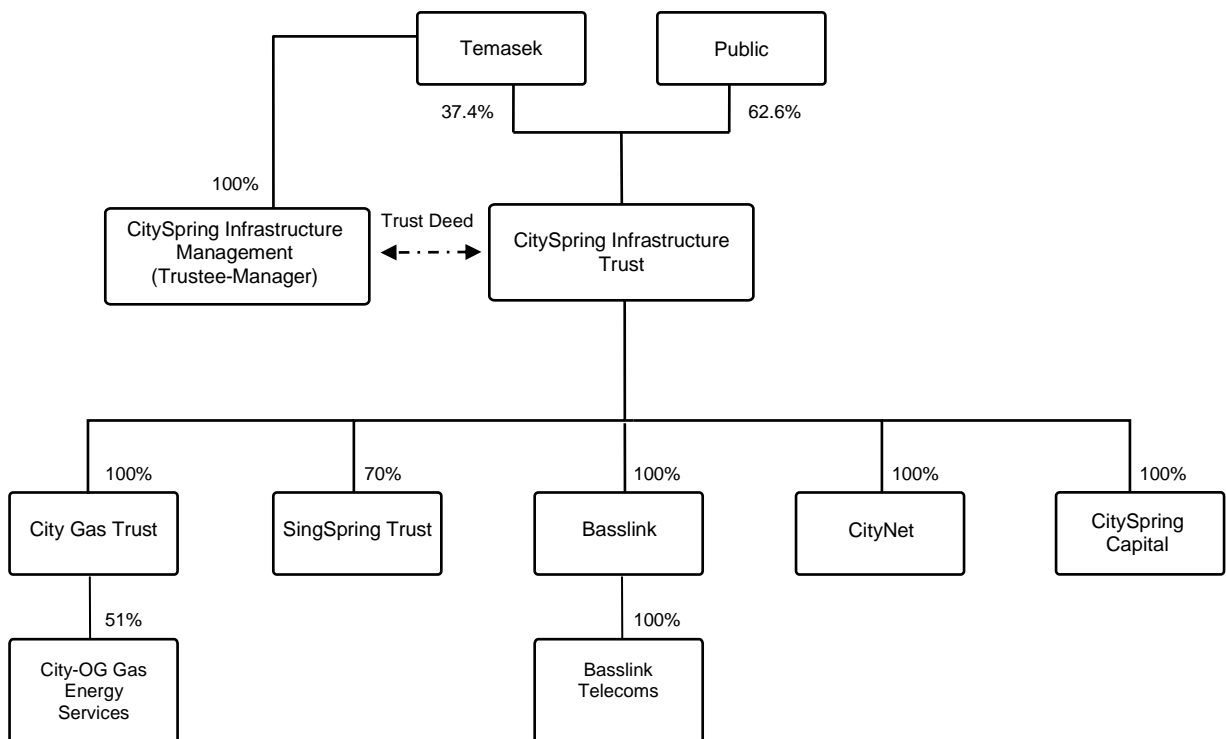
Temasek

Public

37.4%

62.6%

100%

CitySpring Infrastructure Management (Trustee-Manager)

Trust Deed

CitySpring Infrastructure Trust

100%

City Gas Trust

70%

SingSpring Trust

100%

Basslink

100%

CityNet

100%

CitySpring Capital

51%

City-OG Gas Energy Services

100%

Basslink Telecoms